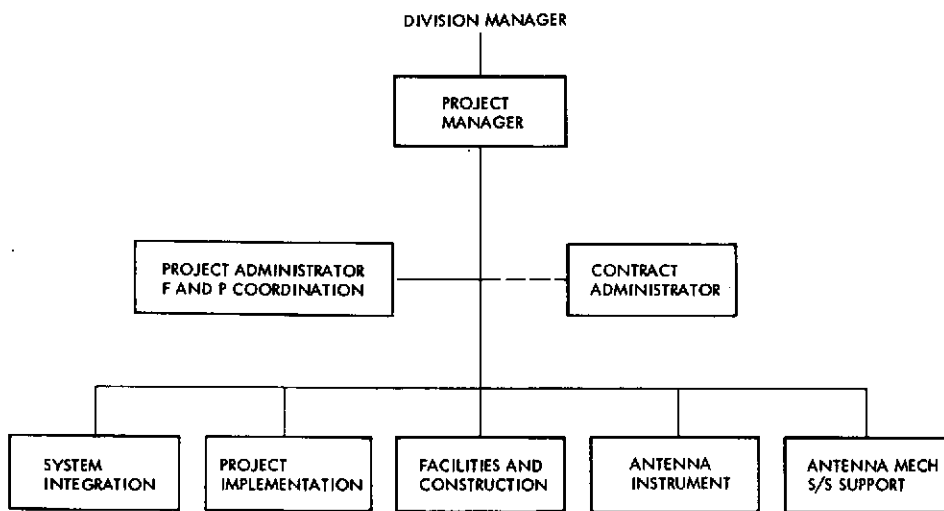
DIVISION MANAGER

PROJECT MANAGER

PROJECT ADMINISTRATOR F AND P COORDINATION

CONTRACT ADMINISTRATOR

SYSTEM INTEGRATION

PROJECT IMPLEMENTATION

FACILITIES AND CONSTRUCTION

ANTENNA INSTRUMENT

ANTENNA MECH S/S SUPPORT